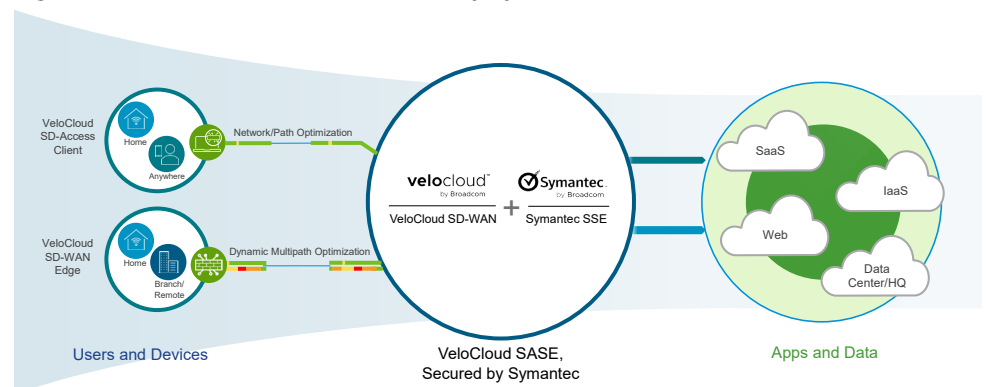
VeloCloud SD-Access Client

Home

Anywhere

Network/Path Optimization

VeloCloud SD-WAN Edge

Home

Branch/ Remote

Dynamic Multipath Optimization

velocloud by Broadcom

VeloCloud SD-WAN

+

Symantec. by Broadcom

Symantec SSE

SaaS

IaaS

Web

Data Center/HQ

Users and Devices

VeloCloud SASE, Secured by Symantec

Apps and Data